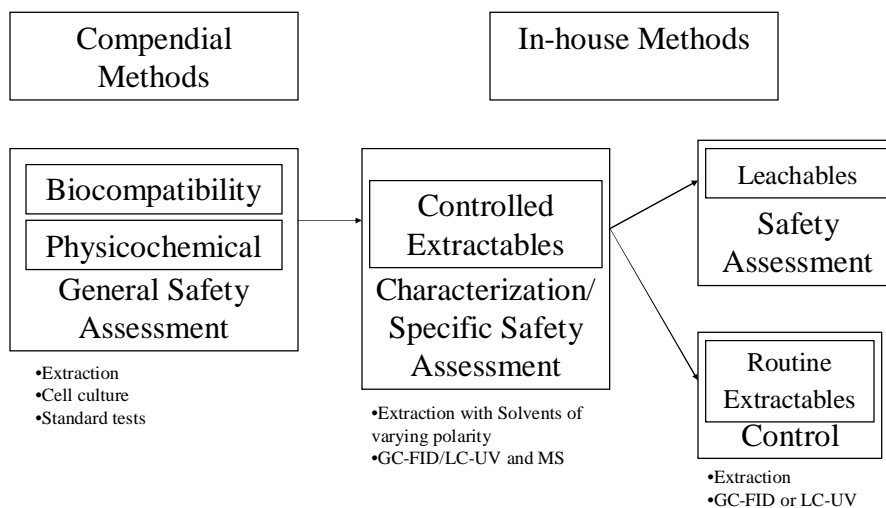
Compendial Methods

In-house Methods

Biocompatibility

Physicochemical

General Safety Assessment

•Extraction
•Cell culture
•Standard tests

Controlled Extractables

Characterization/ Specific Safety Assessment

•Extraction with Solvents of varying polarity
•GC-FID/LC-UV and MS

Leachables

Safety Assessment

Routine Extractables

Control

•Extraction
•GC-FID or LC-UV